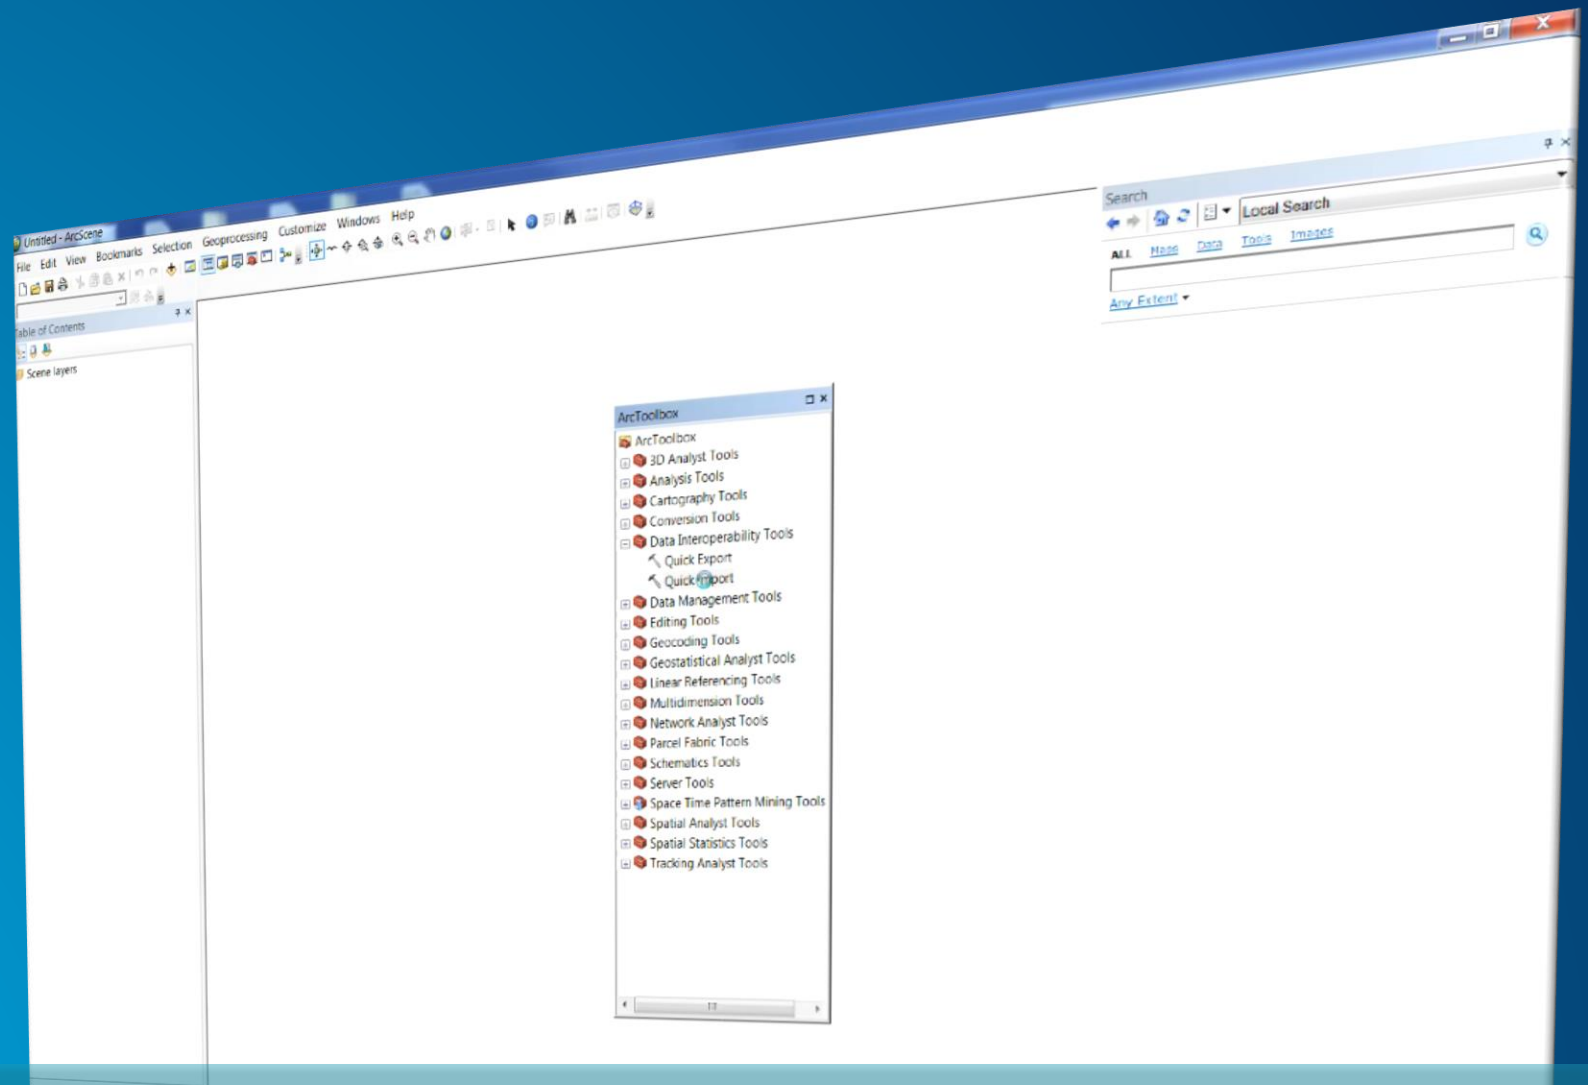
Untitled - ArcScene

File Edit View Bookmarks Selection Geoprocessing Customize Windows Help

Table of Contents

Scene layers

Search

Local Search

ALL Maps Data Tools Images

Any Extent

ArcToolbox

ArcToolbox
3D Analyst Tools
Analysis Tools
Cartography Tools
Conversion Tools
Data Interoperability Tools
Quick Export
Quick Import
Data Management Tools
Editing Tools
Geocoding Tools
Geostatistical Analyst Tools
Linear Referencing Tools
Multidimension Tools
Network Analyst Tools
Parcel Fabric Tools
Schematics Tools
Server Tools
Space Time Pattern Mining Tools
Spatial Analyst Tools
Spatial Statistics Tools
Tracking Analyst Tools